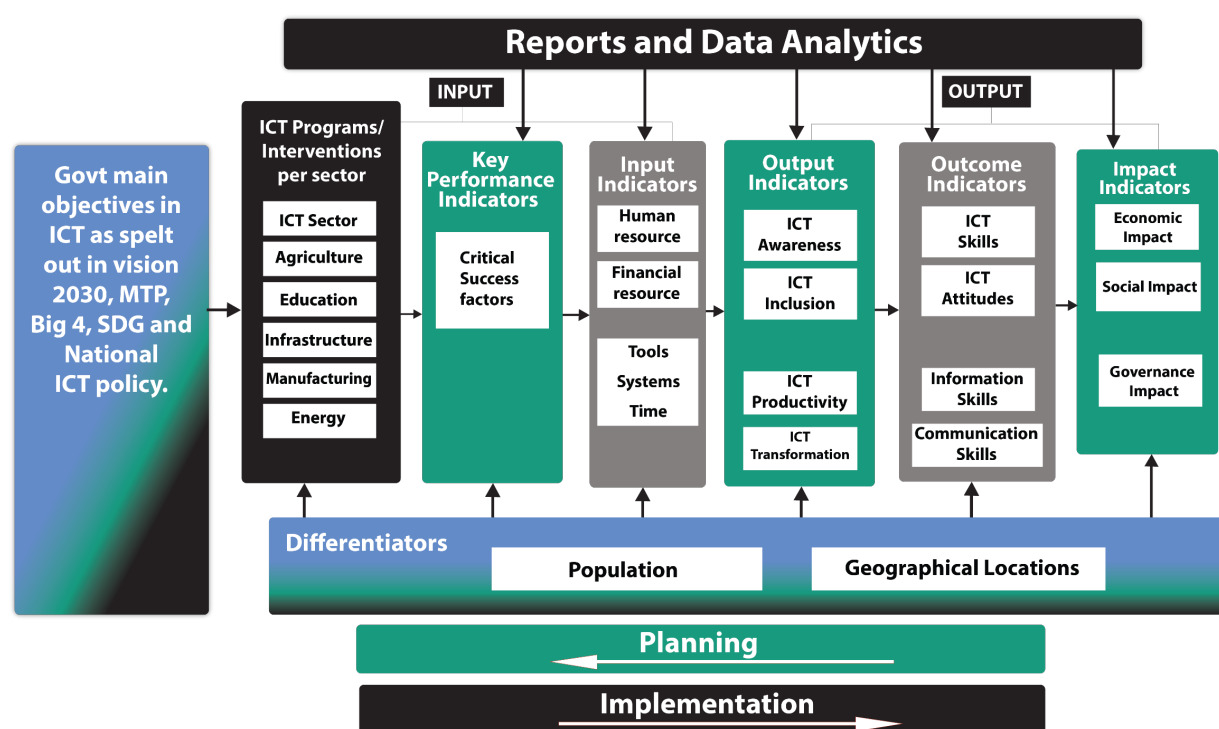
Reports and Data Analytics

INPUT

OUTPUT

Govt main objectives in ICT as spelt out in vision 2030, MTP, Big 4, SDG and National ICT policy.

ICT Programs/ Interventions per sector

ICT Sector

Agriculture

Education

Infrastructure

Manufacturing

Energy

Key Performance Indicators

Critical Success factors

Input Indicators

Human resource

Financial resource

Tools

Systems

Time

Output Indicators

ICT Awareness

ICT Inclusion

ICT Productivity

ICT Transformation

Outcome Indicators

ICT Skills

ICT Attitudes

Information Skills

Communication Skills

Impact Indicators

Economic Impact

Social Impact

Governance Impact

Differentiators

Population

Geographical Locations

Planning

Implementation